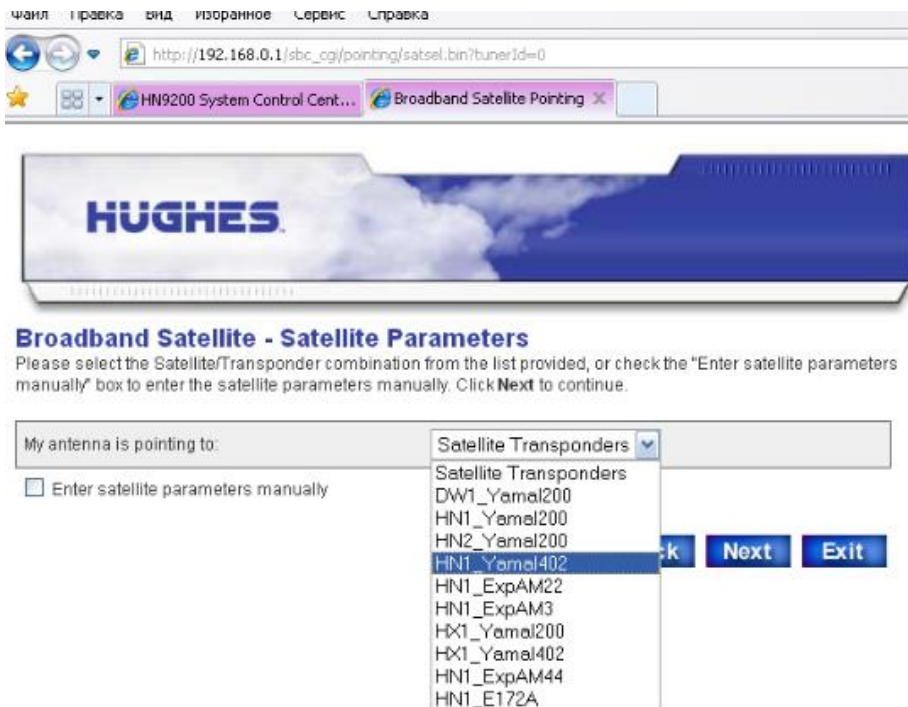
Файл Правка Вид Избранное Сервис Справка

http://192.168.0.1/sbc_cgi/pointing/satsel.bin?tunerId=0

HN9200 System Control Cent... Broadband Satellite Pointing

HUGHES.

Broadband Satellite - Satellite Parameters
Please select the Satellite/Transponder combination from the list provided, or check the "Enter satellite parameters manually" box to enter the satellite parameters manually. Click Next to continue.

My antenna is pointing to: Satellite Transponders

Enter satellite parameters manually

Satellite Transponders
DW1_Yamal200
HN1_Yamal200
HN2_Yamal200
HN1_Yamal402
HN1_ExpAM22
HN1_ExpAM3
HX1_Yamal200
HX1_Yamal402
HN1_ExpAM44
HN1_E172A

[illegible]ck Next Exit